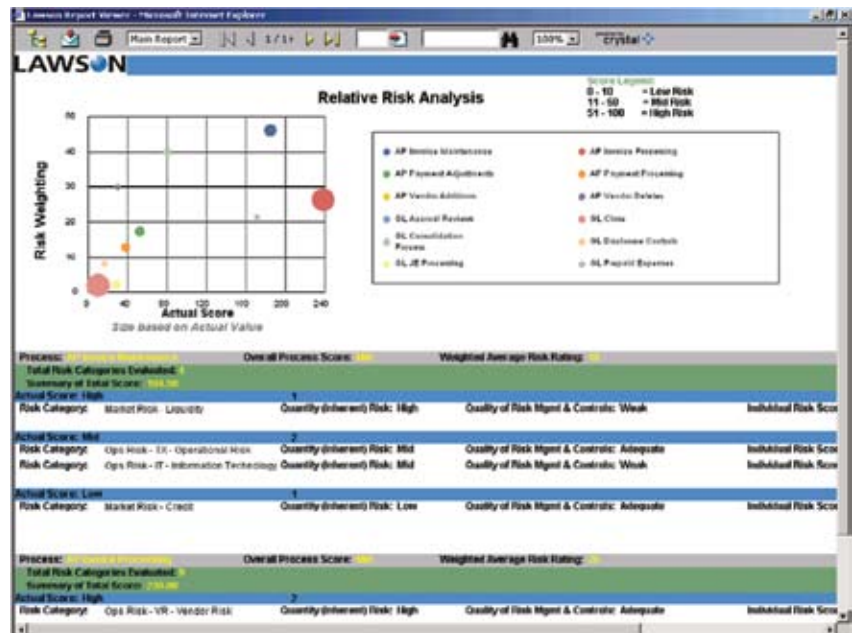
Lawson Report Viewer - Microsoft Internet Explorer

Main Report 1/1+ 100% crystal

LAWSON

Relative Risk Analysis

Score Legend:
0 - 10 = Low Risk
11 - 50 = Mid Risk
51 - 100 = High Risk

Risk Weighting

50
40
30
20
10
0

0 40 80 120 160 200 240

Actual Score
Size based on Actual Value

AP Invoice Maintenance
AP Invoice Processing
AP Payment Adjustments
AP Payment Processing
AP Vendor Additions
AP Vendor Deletes
GL Account Reviews
GL Close
GL Consolidation Process
GL Disclosure Controls
GL JE Processing
GL Prepaid Expenses

Process: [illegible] Overall Process Score: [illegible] Weighted Average Risk Rating: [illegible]
Total Risk Categories Evaluated: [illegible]
Summary of Total Score: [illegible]
Actual Score: High 1
Risk Category: Market Risk - Liquidity Quantity (Inherent) Risk: High Quality of Risk Mgmt & Controls: Weak Individual Risk Sco
Actual Score: Mid 2
Risk Category: Ops Risk - SX - Operational Risk Quantity (Inherent) Risk: Mid Quality of Risk Mgmt & Controls: Adequate Individual Risk Sco
Risk Category: Ops Risk - IT - Information Technology Quantity (Inherent) Risk: Mid Quality of Risk Mgmt & Controls: Weak Individual Risk Sco
Actual Score: Low 1
Risk Category: Market Risk - Credit Quantity (Inherent) Risk: Low Quality of Risk Mgmt & Controls: Adequate Individual Risk Sco

Process: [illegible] Overall Process Score: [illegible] Weighted Average Risk Rating: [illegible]
Total Risk Categories Evaluated: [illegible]
Summary of Total Score: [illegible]
Actual Score: High 2
Risk Category: Ops Risk - VR - Vendor Risk Quantity (Inherent) Risk: High Quality of Risk Mgmt & Controls: Adequate Individual Risk Sco